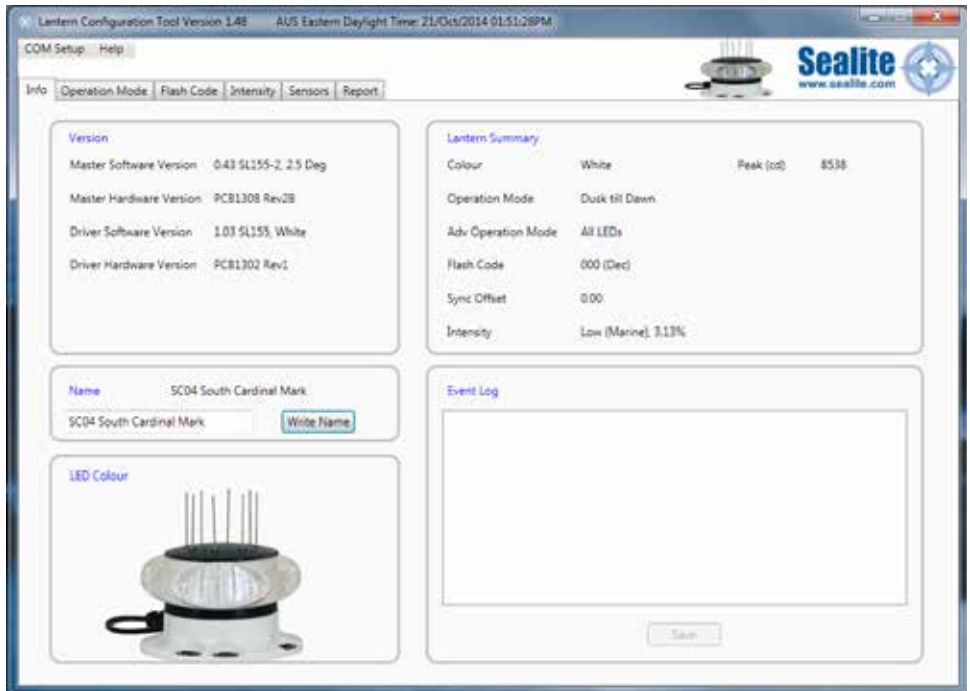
Lantern Configuration Tool Version 1.48 AUS Eastern Daylight Time: 21/Oct/2014 01:51:28PM

COM Setup Help

Sealite
www.sealite.com

Info | Operation Mode | Flash Code | Intensity | Sensors | Report

Version

Master Software Version 0.43 SL155-2, 2.5 Deg

Master Hardware Version PCB1308 Rev2B

Driver Software Version 1.03 SL155, White

Driver Hardware Version PCB1302 Rev1

Lantern Summary

Colour White Peak (cd) 8538

Operation Mode Dusk till Dawn

Adv Operation Mode All LEDs

Flash Code 000 (Dec)

Sync Offset 0.00

Intensity Low (Marine), 3.13%

Name SC04 South Cardinal Mark

SC04 South Cardinal Mark

Write Name

Event Log

LED Colour

Save